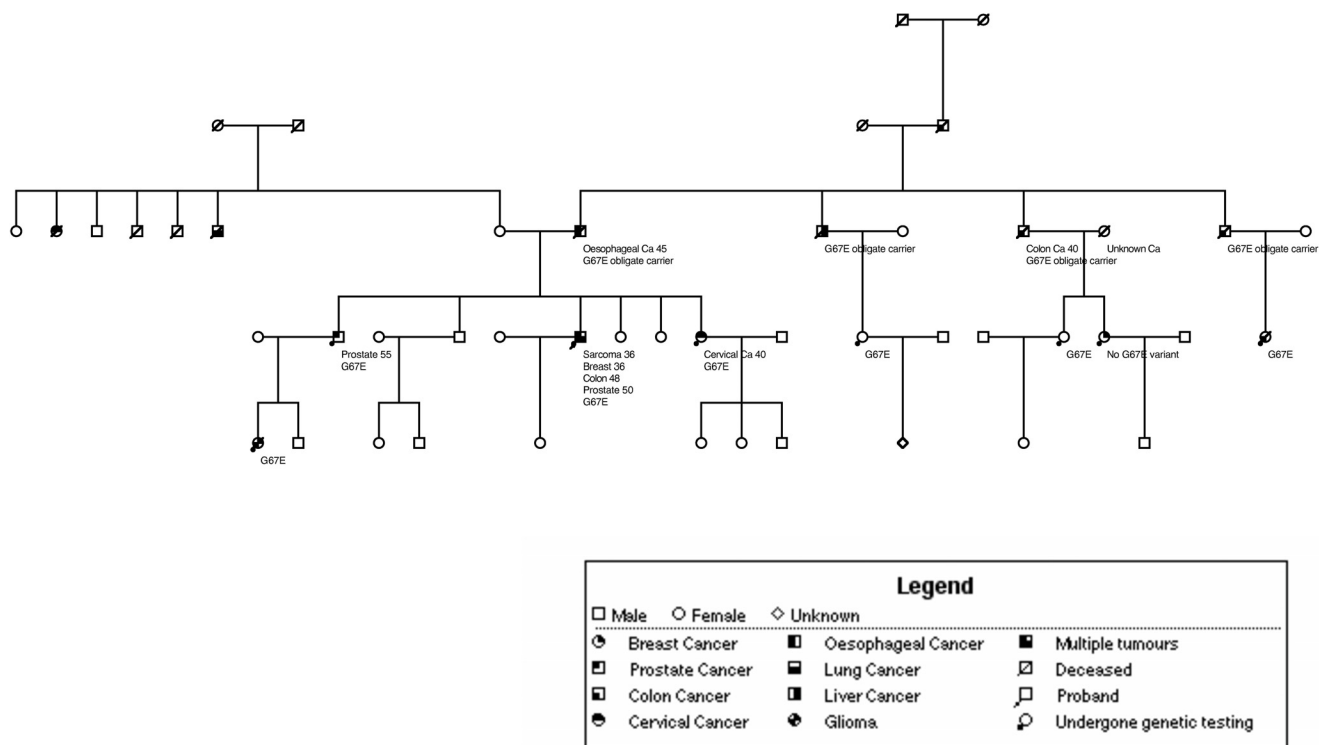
Oesophageal Ca 45
G67E obligate carrier

G67E obligate carrier

Colon Ca 40
G67E obligate carrier

Unknown Ca

G67E obligate carrier

Prostate 55
G67E

Sarcoma 36
Breast 36
Colon 48
Prostate 50
G67E

Cervical Ca 40
G67E

G67E

G67E

No G67E variant

G67E

G67E

Legend

Male Female Unknown

Breast Cancer
Prostate Cancer
Colon Cancer
Cervical Cancer

Oesophageal Cancer
Lung Cancer
Liver Cancer
Glioma

Multiple tumours
Deceased
Proband
Undergone genetic testing